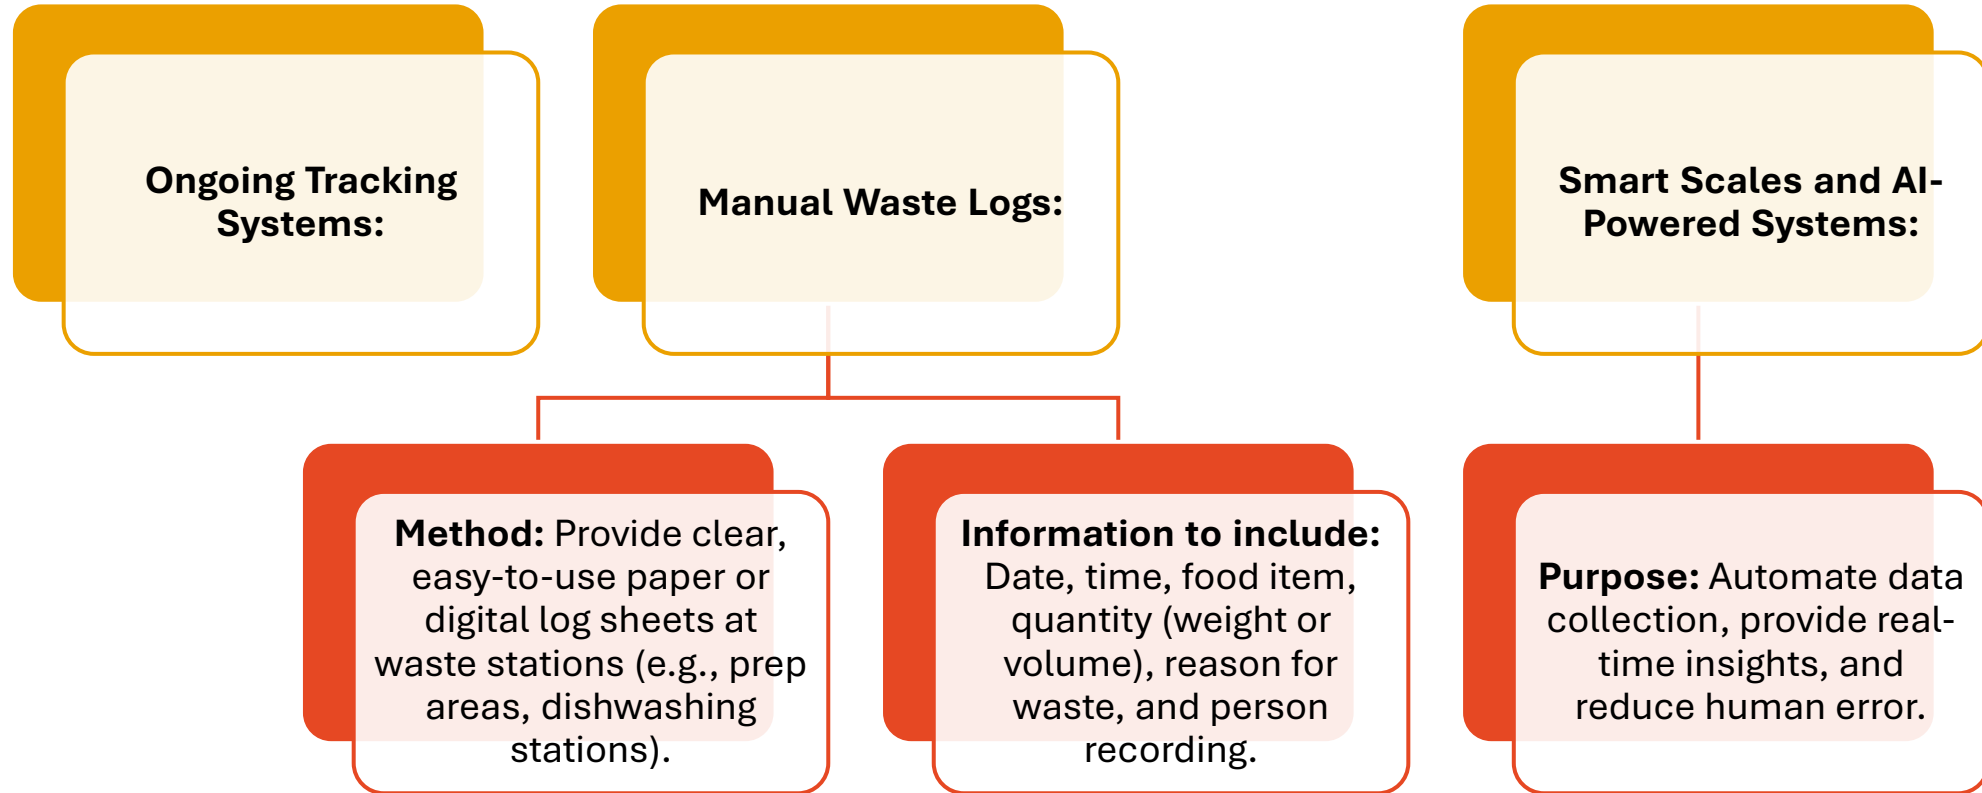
Ongoing Tracking Systems:

Manual Waste Logs:

Smart Scales and AI-Powered Systems:

**Method:** Provide clear, easy-to-use paper or digital log sheets at waste stations (e.g., prep areas, dishwashing stations).

**Information to include:** Date, time, food item, quantity (weight or volume), reason for waste, and person recording.

**Purpose:** Automate data collection, provide real-time insights, and reduce human error.